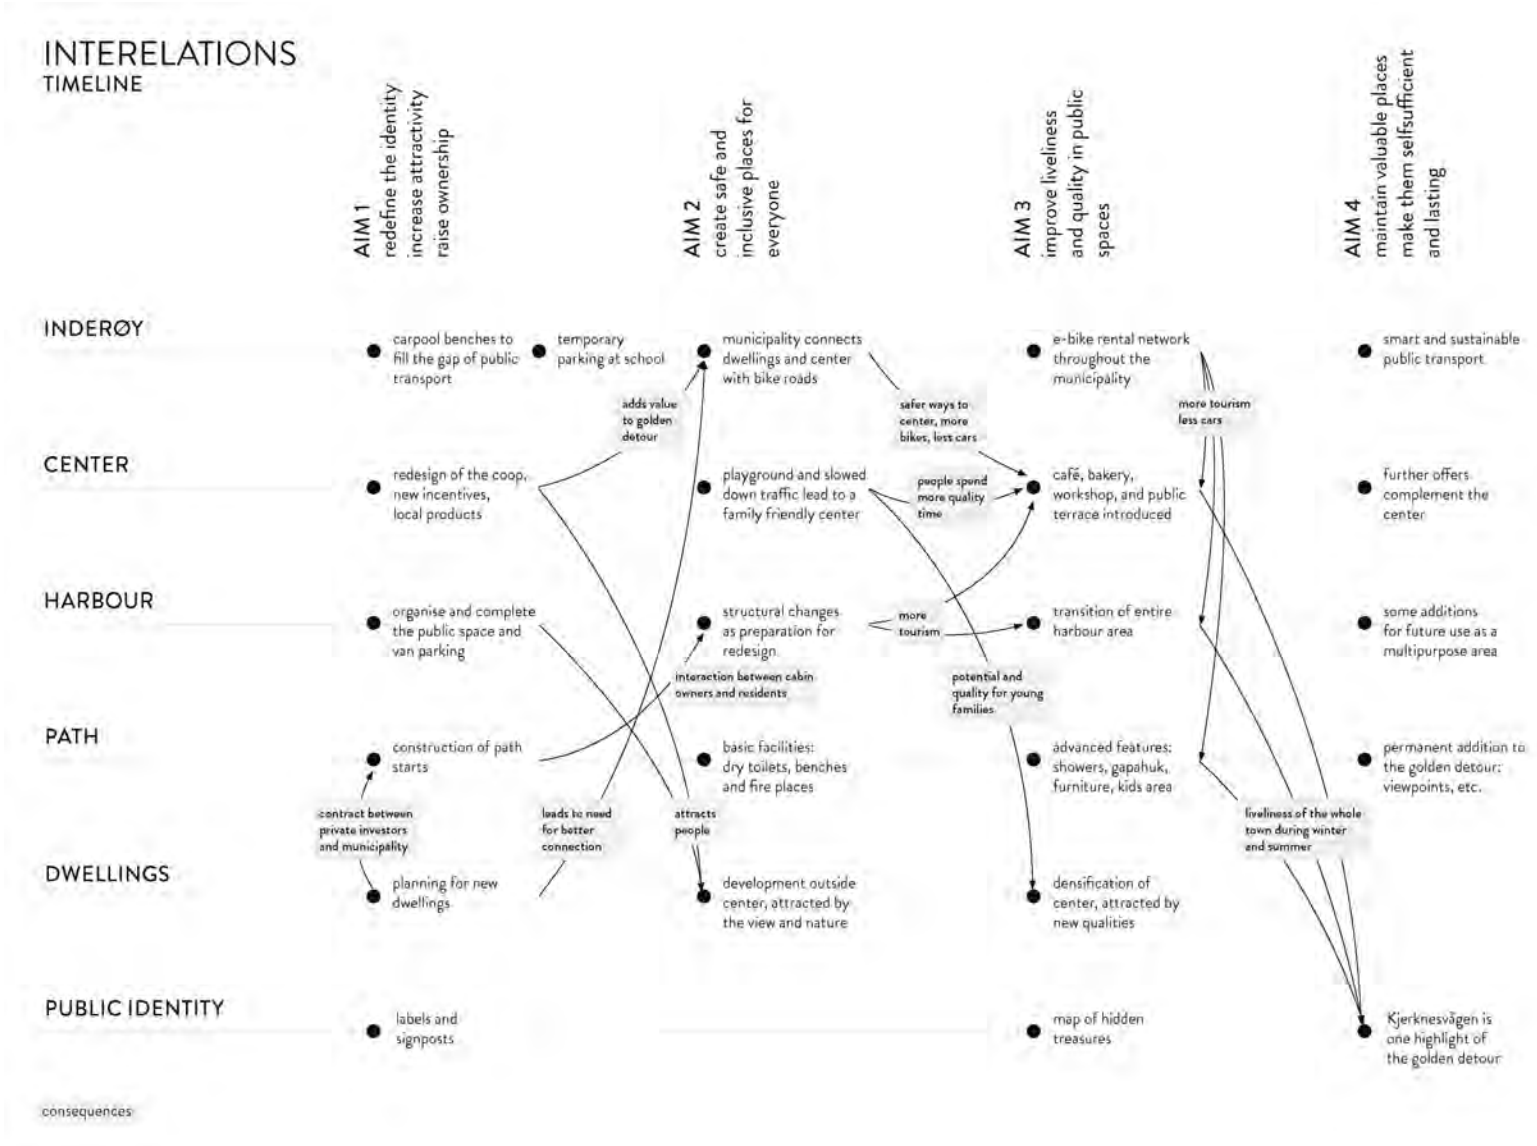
INTERELATIONS
TIMELINE

AIM 1
redefine the identity
increase attractivity
raise ownership

AIM 2
create safe and inclusive places for everyone

AIM 3
improve liveliness and quality in public spaces

AIM 4
maintain valuable places
make them selfsufficient and lasting

INDERØY

carpool benches to fill the gap of public transport

temporary parking at school

municipality connects dwellings and center with bike roads

e-bike rental network throughout the municipality

smart and sustainable public transport

adds value to golden detour

safer ways to center, more bikes, less cars

more tourism less cars

CENTER

redesign of the coop, new incentives, local products

playground and slowed down traffic lead to a family friendly center

people spend more quality time

café, bakery, workshop, and public terrace introduced

further offers complement the center

HARBOUR

organise and complete the public space and van parking

structural changes as preparation for redesign

more tourism

transition of entire harbour area

some additions for future use as a multipurpose area

interaction between cabin owners and residents

potential and quality for young families

PATH

construction of path starts

basic facilities: dry toilets, benches and fire places

advanced features: showers, gapahuk, furniture, kids area

permanent addition to the golden detour: viewpoints, etc.

contract between private investors and municipality

leads to need for better connection

attracts people

liveliness of the whole town during winter and summer

DWELLINGS

planning for new dwellings

development outside center, attracted by the view and nature

densification of center, attracted by new qualities

PUBLIC IDENTITY

labels and signposts

map of hidden treasures

Kjerknesvågen is one highlight of the golden detour

consequences